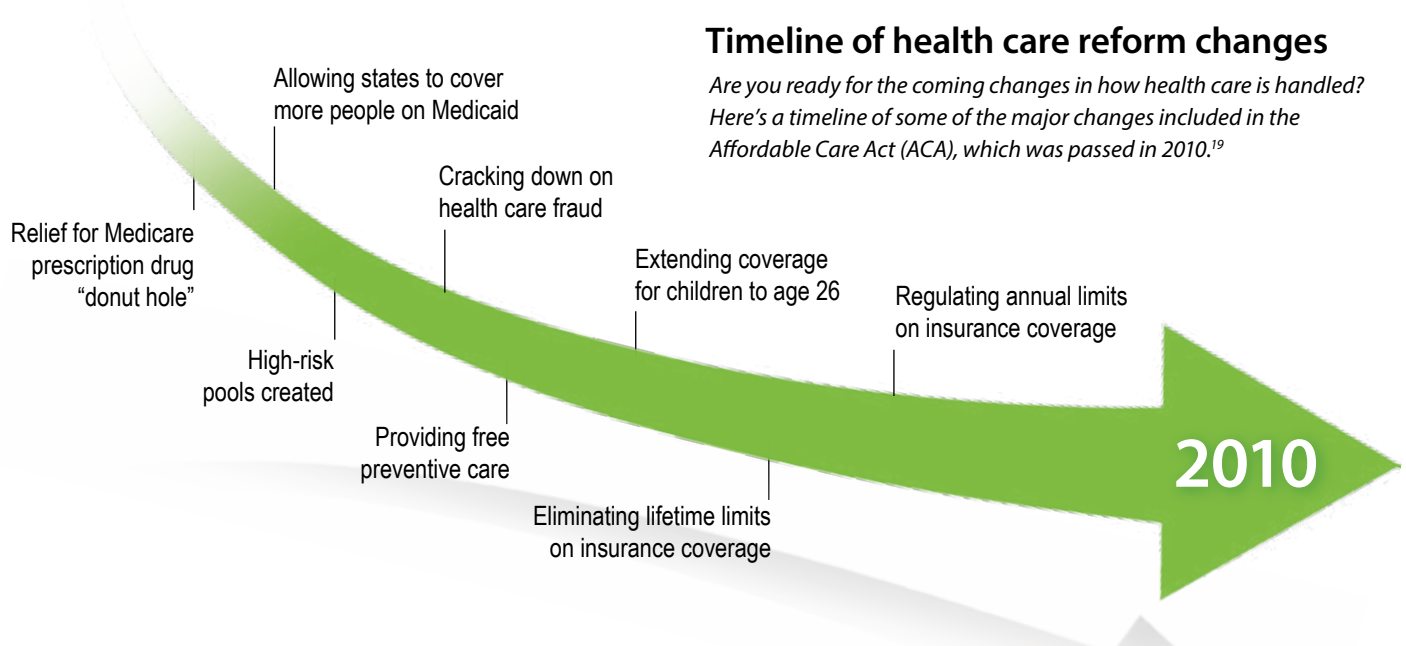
Timeline of health care reform changes

*Are you ready for the coming changes in how health care is handled? Here's a timeline of some of the major changes included in the Affordable Care Act (ACA), which was passed in 2010.$^{19}$*

Relief for Medicare prescription drug "donut hole"

Allowing states to cover more people on Medicaid

High-risk pools created

Cracking down on health care fraud

Providing free preventive care

Extending coverage for children to age 26

Eliminating lifetime limits on insurance coverage

Regulating annual limits on insurance coverage

2010